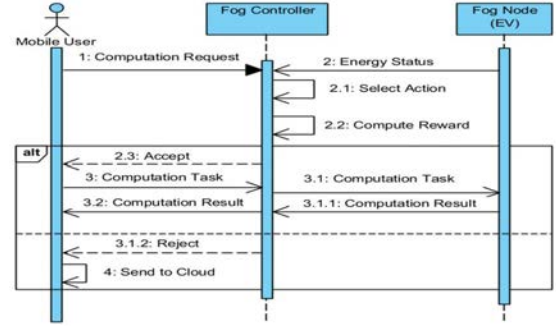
Mobile User

Fog Controller

Fog Node (EV)

1: Computation Request

2: Energy Status

2.1: Select Action

2.2: Compute Reward

alt

2.3: Accept

3: Computation Task

3.1: Computation Task

3.2: Computation Result

3.1.1: Computation Result

3.1.2: Reject

4: Send to Cloud